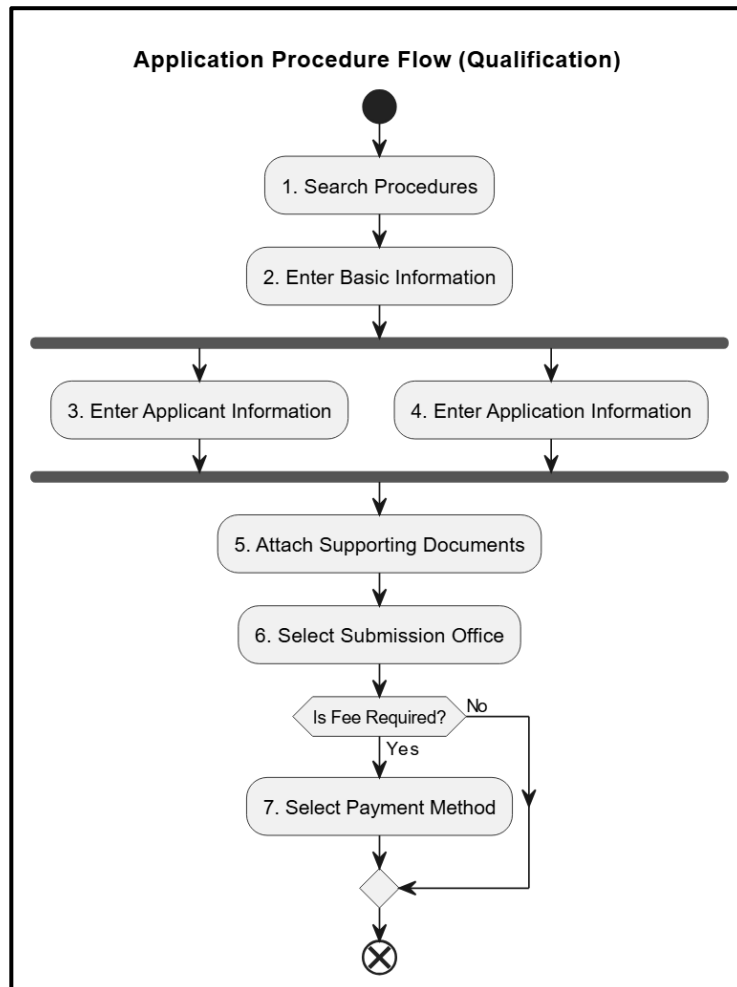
Application Procedure Flow (Qualification)

1. Search Procedures

2. Enter Basic Information

3. Enter Applicant Information

4. Enter Application Information

5. Attach Supporting Documents

6. Select Submission Office

Is Fee Required?

No

Yes

7. Select Payment Method